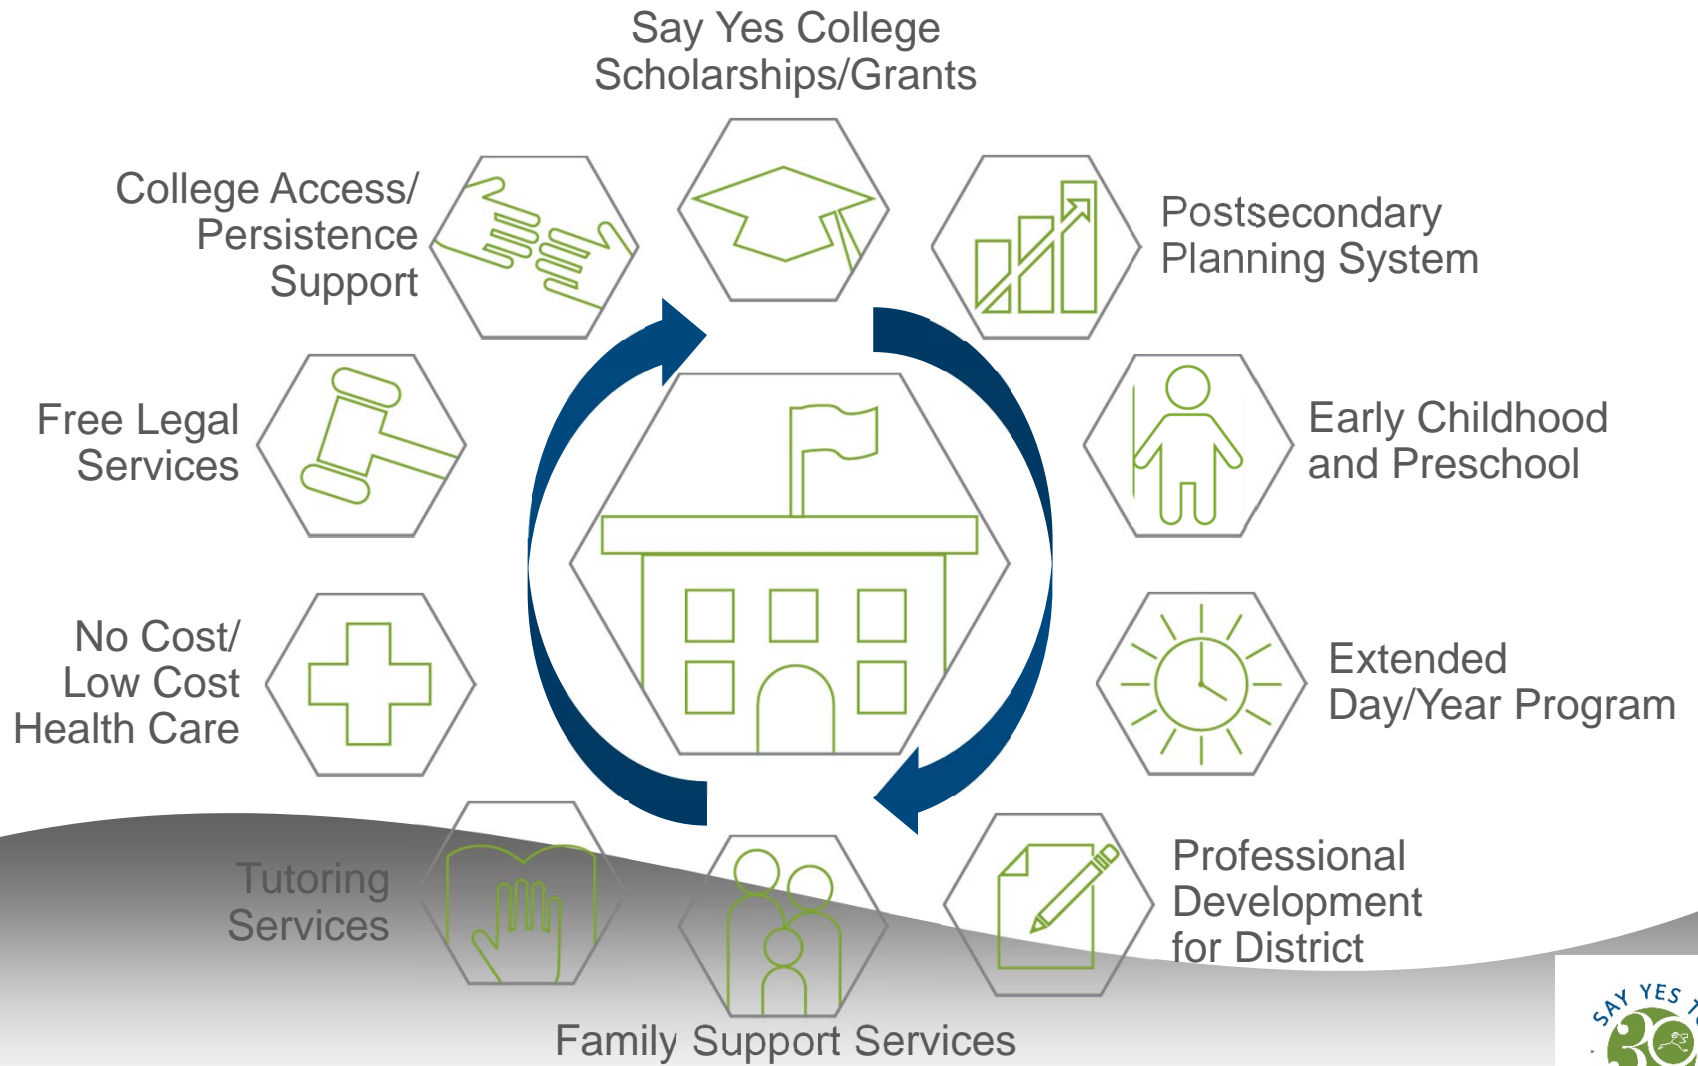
Say Yes College Scholarships/Grants

College Access/ Persistence Support

Postsecondary Planning System

Free Legal Services

Early Childhood and Preschool

No Cost/ Low Cost Health Care

Extended Day/Year Program

Tutoring Services

Professional Development for District

Family Support Services

SAY YES